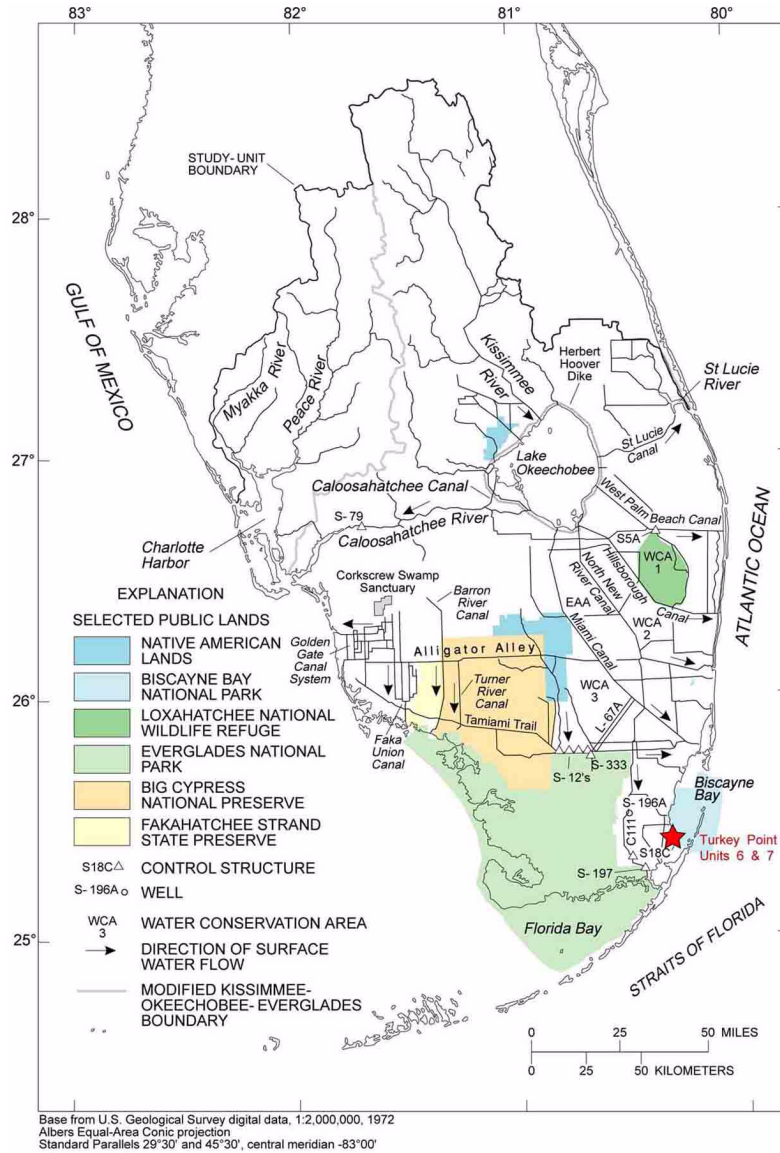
83° 82° 81° 80°

28°

27°

26°

25°

STUDY- UNIT BOUNDARY

GULF OF MEXICO

Myakka River

Peace River

Kissimmee River

Herbert Hoover Dike

St Lucie River

Lake Okeechobee

St Lucie Canal

Caloosahatchee Canal

West Palm Beach Canal

S- 79

Caloosahatchee River

S5A

Charlotte Harbor

WCA 1

Hillsborough Canal

North New River Canal

ATLANTIC OCEAN

EXPLANATION

Corkscrew Swamp Sanctuary

Barron River Canal

EAA

WCA 2

SELECTED PUBLIC LANDS

Miami Canal

NATIVE AMERICAN LANDS

Golden Gate Canal System

Alligator Alley

BISCAYNE BAY NATIONAL PARK

WCA 3

Turner River Canal

LOXAHATCHEE NATIONAL WILDLIFE REFUGE

Tamiami Trail

L-67A

Faka Union Canal

EVERGLADES NATIONAL PARK

S- 12's

S- 333

BIG CYPRESS NATIONAL PRESERVE

Biscayne Bay

S- 196A

FAKAHATCHEE STRAND STATE PRESERVE

C111

Turkey Point Units 6 & 7

S18C

S18C△ CONTROL STRUCTURE

S- 197

S- 196A ○ WELL

WCA 3 WATER CONSERVATION AREA

Florida Bay

DIRECTION OF SURFACE WATER FLOW

STRAITS OF FLORIDA

MODIFIED KISSIMMEE- OKEECHOBEE- EVERGLADES BOUNDARY

0 25 50 MILES

0 25 50 KILOMETERS

Base from U.S. Geological Survey digital data, 1:2,000,000, 1972
Albers Equal-Area Conic projection
Standard Parallels 29°30' and 45°30', central meridian -83°00'